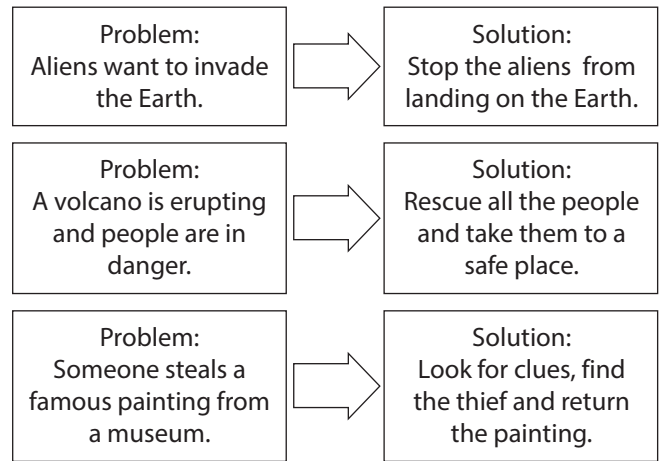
Problem:
Aliens want to invade the Earth.

Solution:
Stop the aliens from landing on the Earth.

Problem:
A volcano is erupting and people are in danger.

Solution:
Rescue all the people and take them to a safe place.

Problem:
Someone steals a famous painting from a museum.

Solution:
Look for clues, find the thief and return the painting.